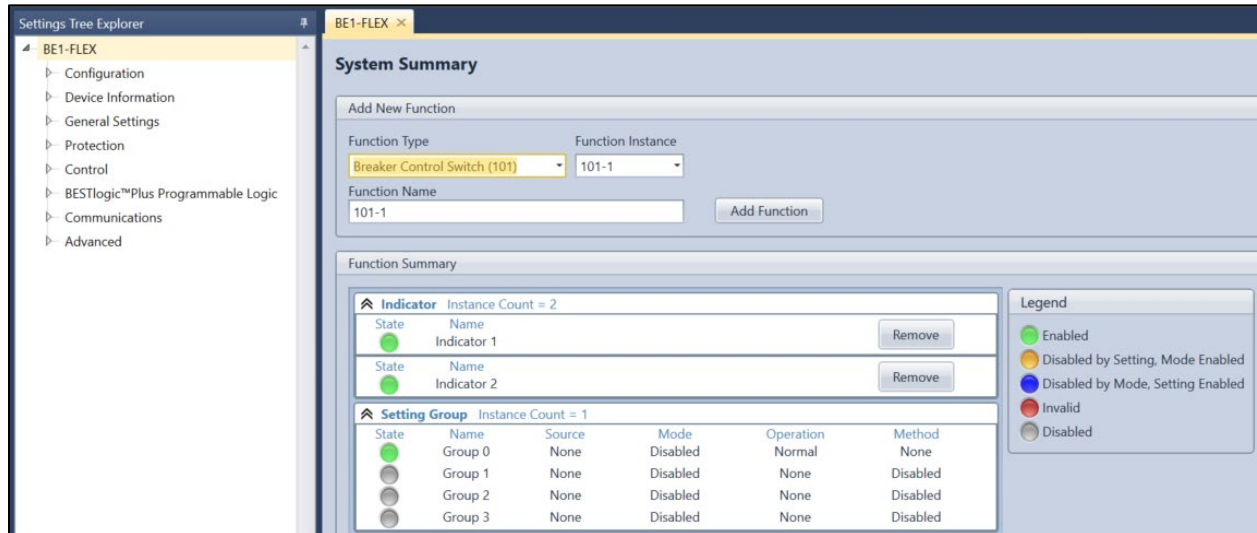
Settings Tree Explorer

BE1-FLEX
Configuration
Device Information
General Settings
Protection
Control
BESTlogic™Plus Programmable Logic
Communications
Advanced

BE1-FLEX ×

System Summary

Add New Function

Function Type
Breaker Control Switch (101)

Function Instance
101-1

Function Name
101-1

Add Function

Function Summary

Indicator Instance Count = 2

| State | Name | |
|---|---|---|
| | Indicator 1 | Remove |
| | Indicator 2 | Remove |

Setting Group Instance Count = 1

| State | Name | Source | Mode | Operation | Method |
|---|---|---|---|---|---|
| | Group 0 | None | Disabled | Normal | None |
| | Group 1 | None | Disabled | None | Disabled |
| | Group 2 | None | Disabled | None | Disabled |
| | Group 3 | None | Disabled | None | Disabled |

Legend
Enabled
Disabled by Setting, Mode Enabled
Disabled by Mode, Setting Enabled
Invalid
Disabled